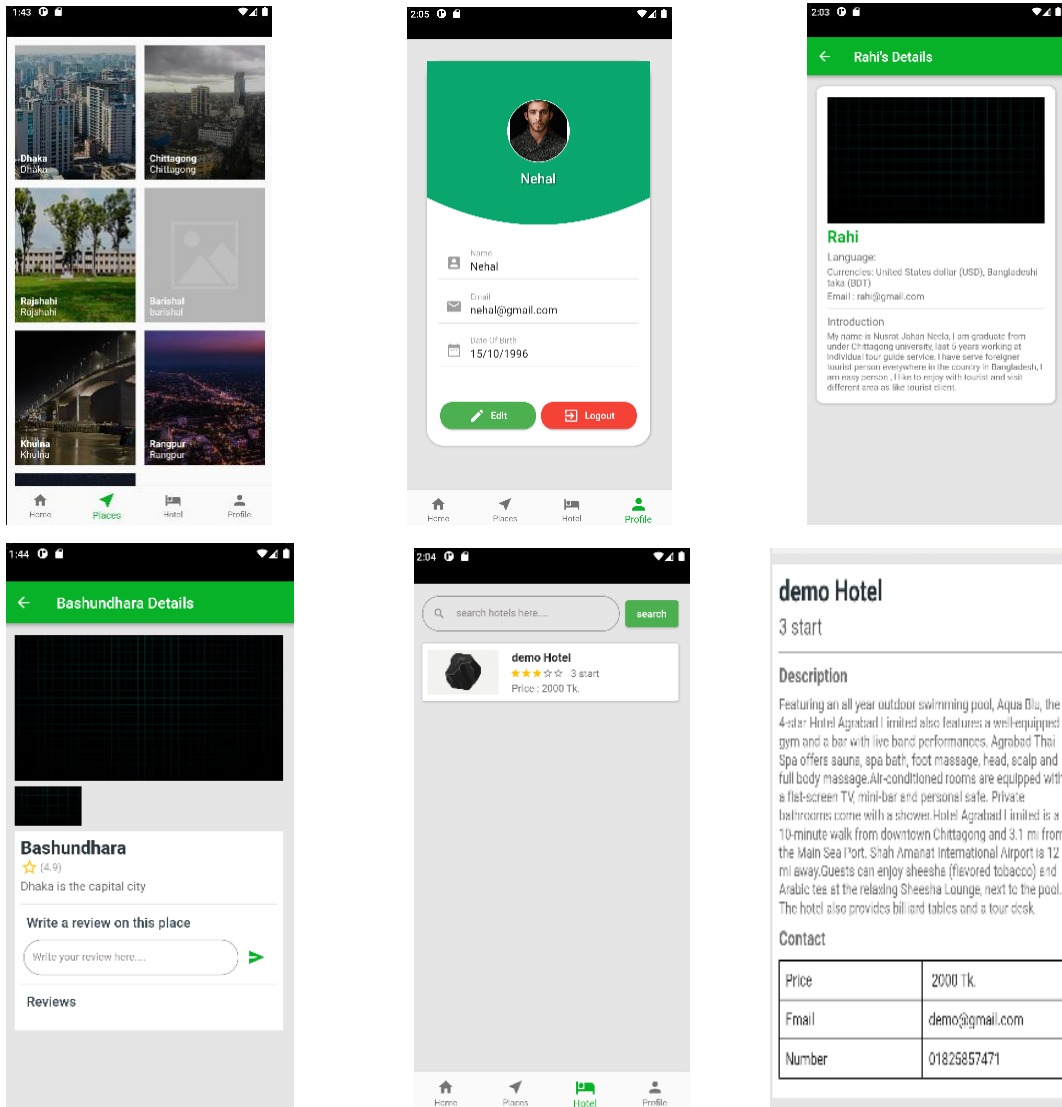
1:43

Dhaka
Dhaka

Chittagong
Chittagong

Rajshahi
Rajshahi

Barishal
barishal

Khulna
Khulna

Rangpur
Rangpur

Home
Places
Hotel
Profile

2:05

Nehal

Name
Nehal

Email
nehal@gmail.com

Date Of Birth
15/10/1996

Edit
Logout

Home
Places
Hotel
Profile

2:03

Rahi's Details

Rahi

Language:
Currencies: United States dollar (USD), Bangladeshi taka (BDT)
Email : rahi@gmail.com

Introduction
My name is Nusrat Jahan Neela, I am graduate from under Chittagong university, last 5 years working at individual tour guide service. I have serve foreigner tourist person everywhere in the country in Bangladesh, I am easy person , I like to enjoy with tourist and visit different area as like tourist client.

1:44

Bashundhara Details

Bashundhara
(4.9)
Dhaka is the capital city

Write a review on this place
Write your review here....

Reviews

2:04

search hotels here....
search

demo Hotel
3 start
Price : 2000 Tk.

Home
Places
Hotel
Profile

demo Hotel
3 start

Description
Featuring an all year outdoor swimming pool, Aqua Blu, the 4-star Hotel Agrabad Limited also features a well-equipped gym and a bar with live band performances. Agrabad Thai Spa offers sauna, spa bath, foot massage, head, scalp and full body massage.Air-conditioned rooms are equipped with a flat-screen TV, mini-bar and personal safe. Private bathrooms come with a shower.Hotel Agrabad Limited is a 10-minute walk from downtown Chittagong and 3.1 mi from the Main Sea Port. Shah Amanat International Airport is 12 mi away.Guests can enjoy sheesha (flavored tobacco) and Arabic tea at the relaxing Sheesha Lounge, next to the pool. The hotel also provides billiard tables and a tour desk.

Contact

| Price | 2000 Tk. |
|---|---|
| Email | demo@gmail.com |
| Number | 01825857471 |